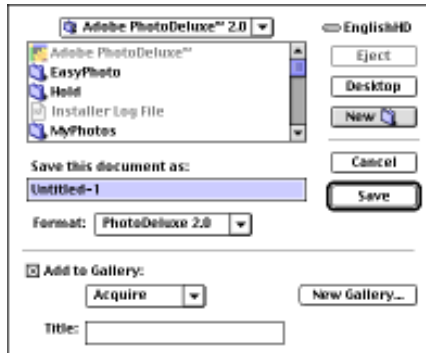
Adobe PhotoDeluxe™ 2.0

EnglishHD

Adobe PhotoDeluxe™
EasyPhoto
Hold
Installer Log File
MyPhotos

Eject
Desktop
New

Save this document as:
Untitled-1

Cancel
Save

Format: PhotoDeluxe 2.0

☒ Add to Gallery:
Acquire
New Gallery...

Title: